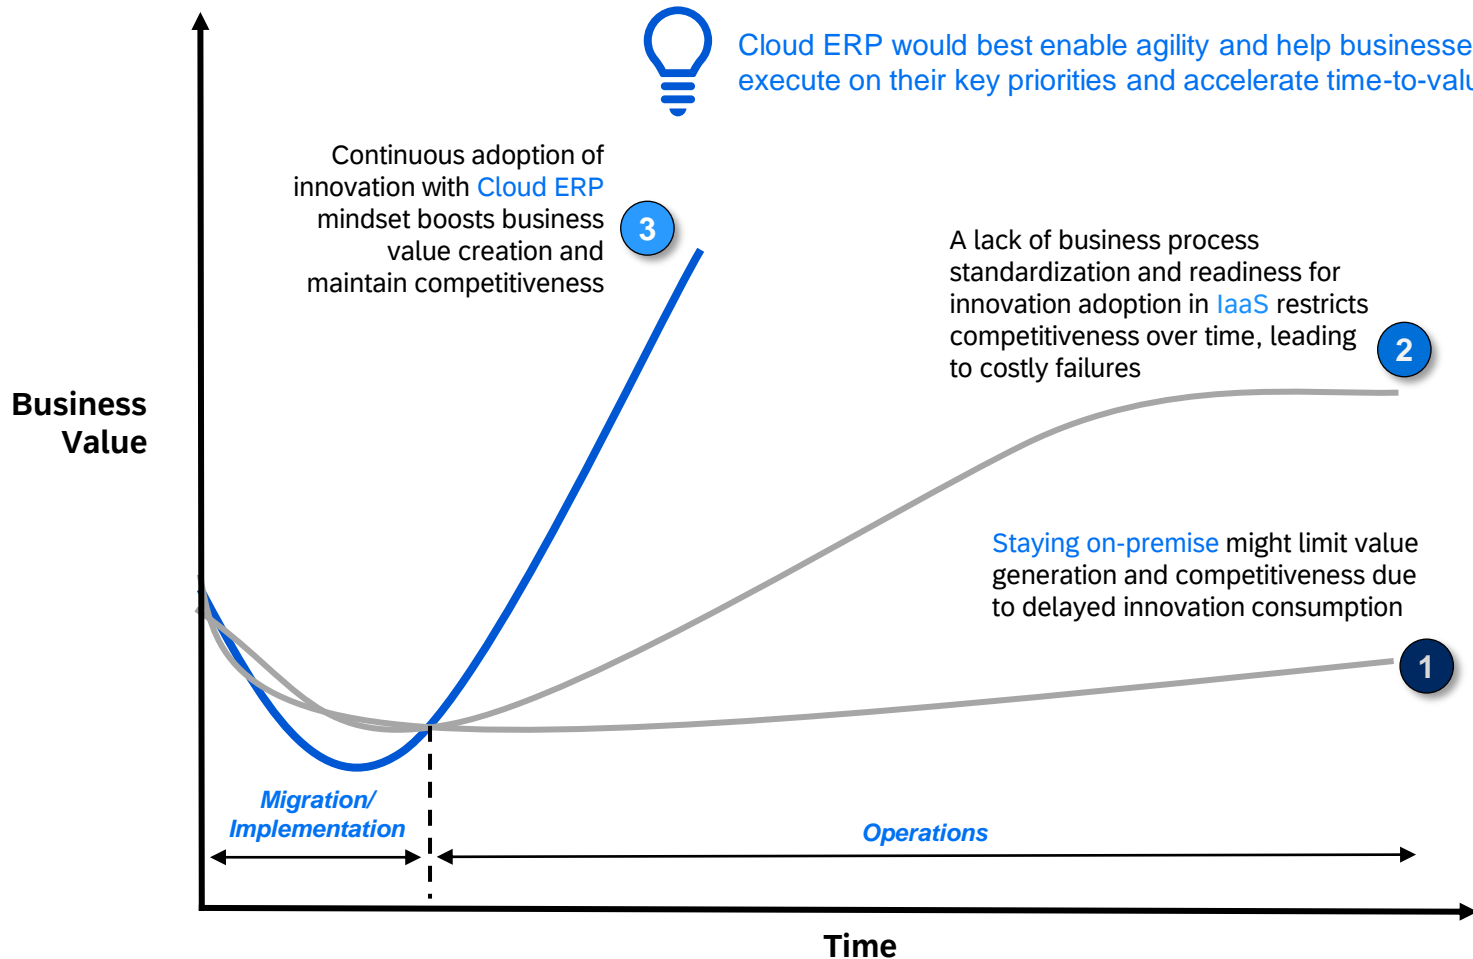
Cloud ERP would best enable agility and help businesse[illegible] execute on their key priorities and accelerate time-to-valu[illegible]

Continuous adoption of innovation with Cloud ERP mindset boosts business value creation and maintain competitiveness

3

A lack of business process standardization and readiness for innovation adoption in IaaS restricts competitiveness over time, leading to costly failures

2

Business Value

Staying on-premise might limit value generation and competitiveness due to delayed innovation consumption

1

Migration/ Implementation

Operations

Time